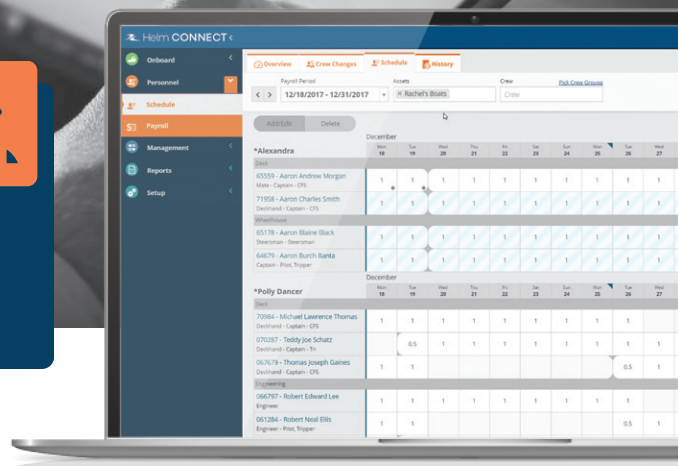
Helm CONNECT

Onboard
Personnel
Schedule
Payroll
Management
Reports
Setup

Overview
Crew Changes
Schedule
History

Payroll Period
12/18/2017 - 12/31/2017
Assets
Rachel's Boats
Crew
Pick Crew Groups
Crew

Add/Edit
Delete

December

| | Mon 18 | Tue 19 | Wed 20 | Thu 21 | Fri 22 | Sat 23 | Sun 24 | Mon 25 | Tue 26 | Wed 27 |
|---|---|---|---|---|---|---|---|---|---|---|
| *Alexandra | | | | | | | | | | |
| Deck | | | | | | | | | | |
| 65559 - Aaron Andrew Morgan Mate - Captain - CFS | 1 | 1 | 1 | 1 | 1 | 1 | 1 | 1 | 1 | 1 |
| 71958 - Aaron Charles Smith Deckhand - Captain - CFS | 1 | 1 | 1 | 1 | 1 | 1 | 1 | 1 | 1 | 1 |
| Wheelhouse | | | | | | | | | | |
| 65178 - Aaron Blaine Black Steersman - Steersman | 1 | 1 | 1 | 1 | 1 | 1 | 1 | 1 | 1 | 1 |
| 64679 - Aaron Burch Ikanta Captain - Pilot, Tripper | 1 | 1 | 1 | 1 | 1 | 1 | 1 | 1 | 1 | 1 |

December

| | Mon 18 | Tue 19 | Wed 20 | Thu 21 | Fri 22 | Sat 23 | Sun 24 | Mon 25 | Tue 26 | Wed 27 |
|---|---|---|---|---|---|---|---|---|---|---|
| *Polly Dancer | | | | | | | | | | |
| Deck | | | | | | | | | | |
| 70984 - Michael Lawrence Thomas Deckhand - Captain - CFS | 1 | 1 | 1 | 1 | 1 | 1 | 1 | 1 | 1 | 1 |
| 070287 - Teddy Joe Schatz Deckhand - Captain - TH | | 0.5 | 1 | 1 | 1 | 1 | 1 | 1 | 1 | 1 |
| 067679 - Thomas Joseph Gaines Deckhand - Captain - CFS | 1 | 1 | | | | | | | 0.5 | 1 |
| Engineering | | | | | | | | | | |
| 066797 - Robert Edward Lee Engineer | 1 | 1 | 1 | 1 | 1 | 1 | 1 | 1 | 1 | |
| 061284 - Robert Neal Ellis Engineer - Pilot, Tripper | 1 | 1 | 1 | 1 | 1 | 1 | 1 | 1 | 0.5 | 1 |